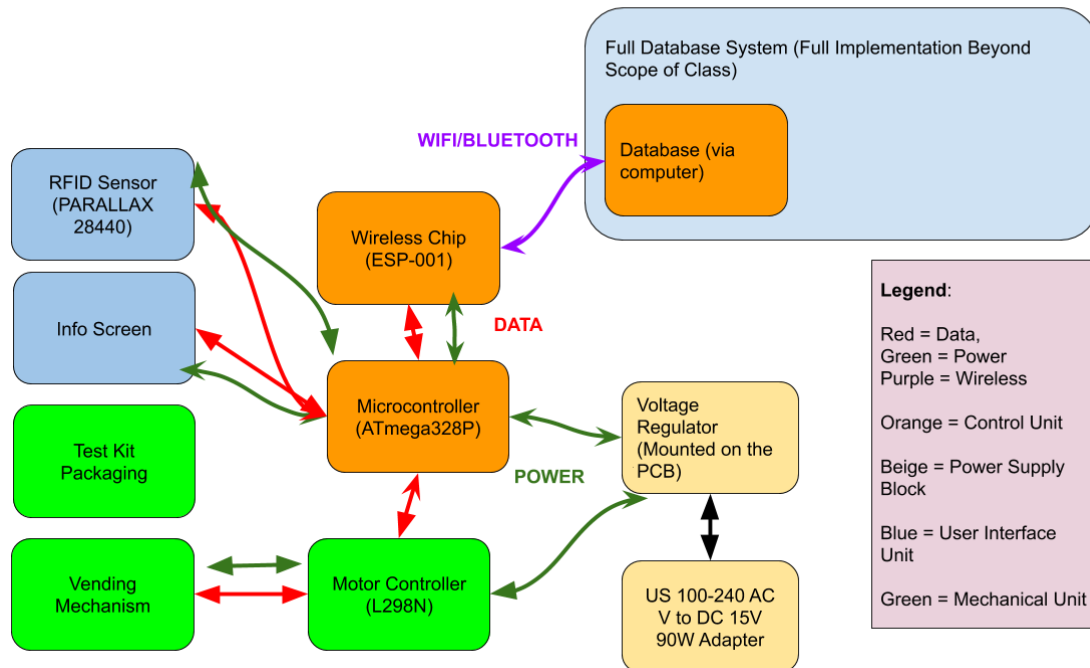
Full Database System (Full Implementation Beyond Scope of Class)

Database (via computer)

WIFI/BLUETOOTH

RFID Sensor (PARALLAX 28440)

Wireless Chip (ESP-001)

Info Screen

DATA

Microcontroller (ATmega328P)

Voltage Regulator (Mounted on the PCB)

Test Kit Packaging

POWER

Vending Mechanism

Motor Controller (L298N)

US 100-240 AC V to DC 15V 90W Adapter

**Legend**:

Red = Data,
Green = Power
Purple = Wireless

Orange = Control Unit

Beige = Power Supply Block

Blue = User Interface Unit

Green = Mechanical Unit